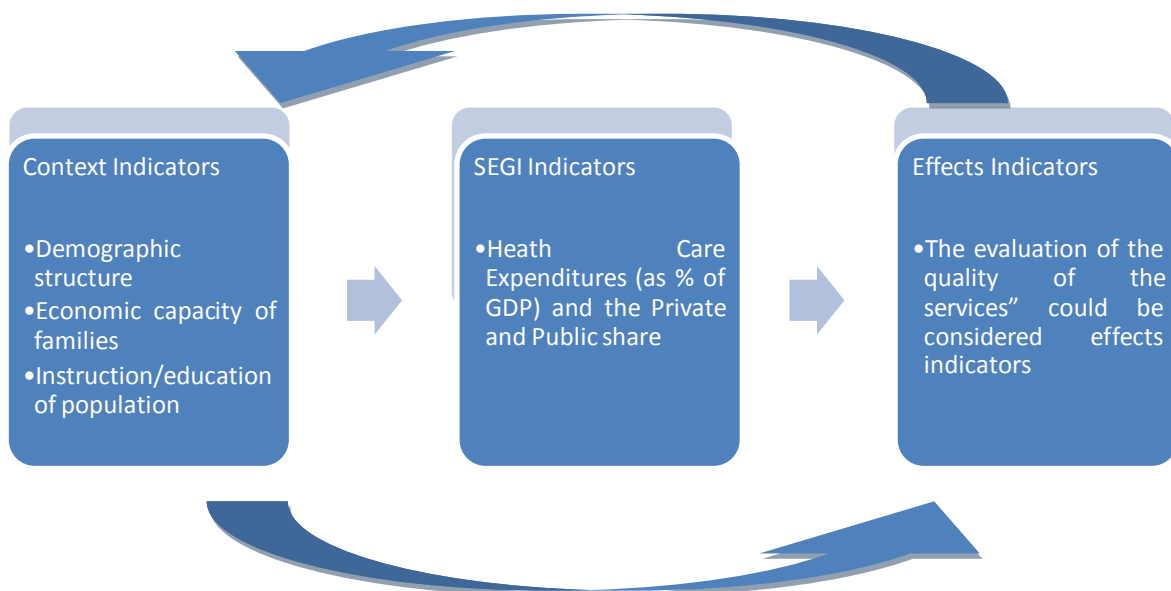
Context Indicators

•Demographic structure
•Economic capacity of families
•Instruction/education of population

SEGI Indicators

•Heath Care Expenditures (as % of GDP) and the Private and Public share

Effects Indicators

•The evaluation of the quality of the services" could be considered effects indicators